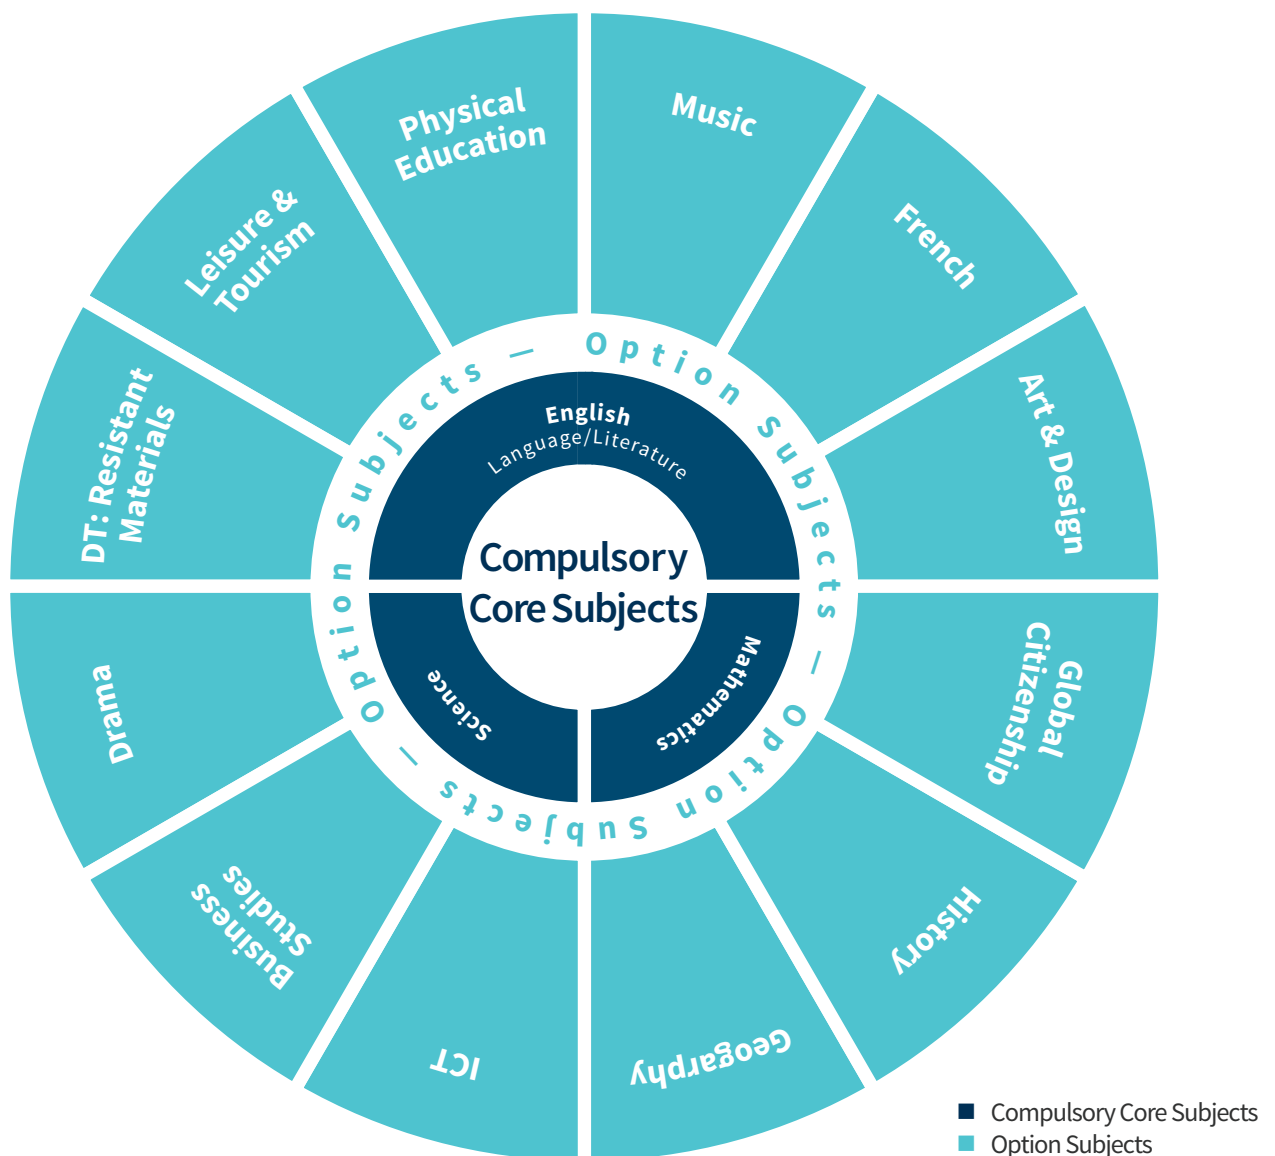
Physical Education

Music

French

Art & Design

Global Citizenship

History

Geography

ICT

Business Studies

Drama

DT: Resistant Materials

Leisure & Tourism

Option Subjects — Option Subjects — Option Subjects — Option Subjects —

English
Language/Literature

Mathematics

Science

Compulsory Core Subjects

Compulsory Core Subjects
Option Subjects